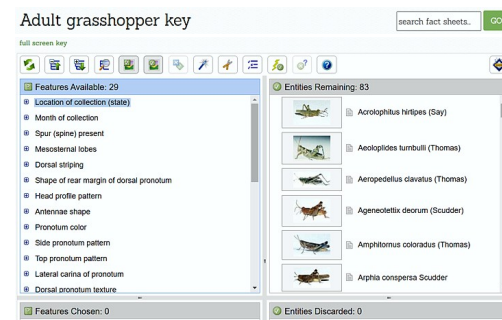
Adult grasshopper key

search fact sheets.. GO

full screen key

Features Available: 29

Location of collection (state)
Month of collection
Spur (spine) present
Mesosternal lobes
Dorsal striping
Shape of rear margin of dorsal pronotum
Head profile pattern
Antennae shape
Pronotum color
Side pronotum pattern
Top pronotum pattern
Lateral carina of pronotum
Dorsal pronotum texture

Entities Remaining: 83

Acrolophitus hirtipes (Say)
Aeoloplides turnbulli (Thomas)
Aeropedellus clavatus (Thomas)
Ageneotettix deorum (Scudder)
Amphitornus coloradus (Thomas)
Arphia conspersa Scudder

Features Chosen: 0

Entities Discarded: 0